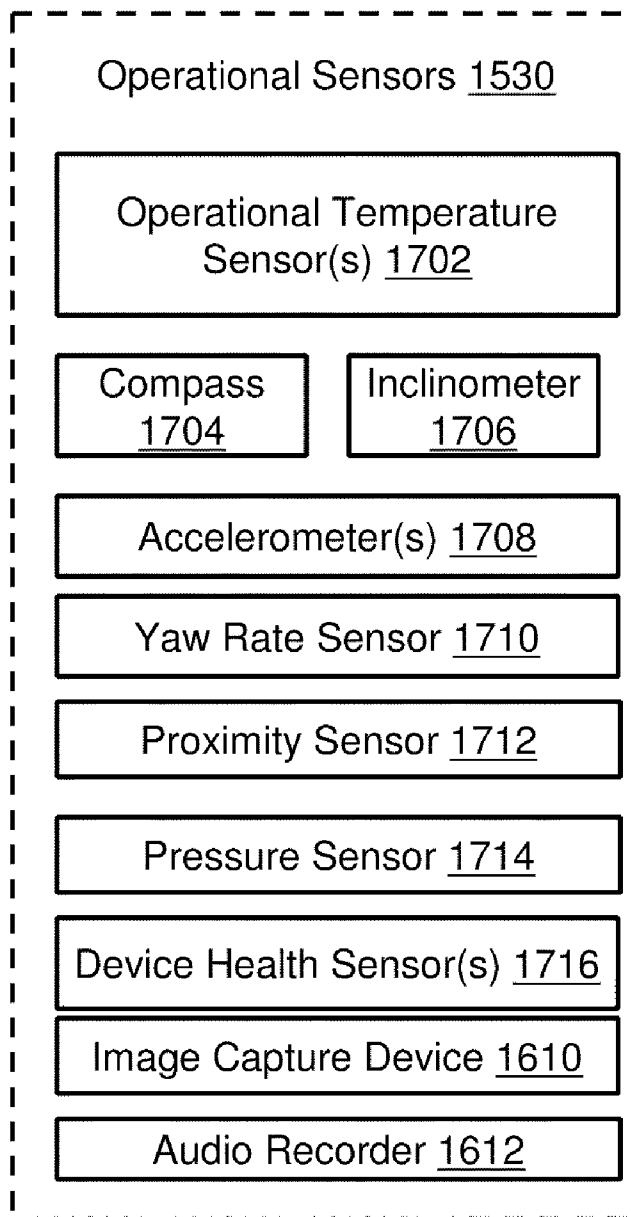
Operational Sensors 1530

Operational Temperature Sensor(s) 1702

Compass 1704

Inclinometer 1706

Accelerometer(s) 1708

Yaw Rate Sensor 1710

Proximity Sensor 1712

Pressure Sensor 1714

Device Health Sensor(s) 1716

Image Capture Device 1610

Audio Recorder 1612